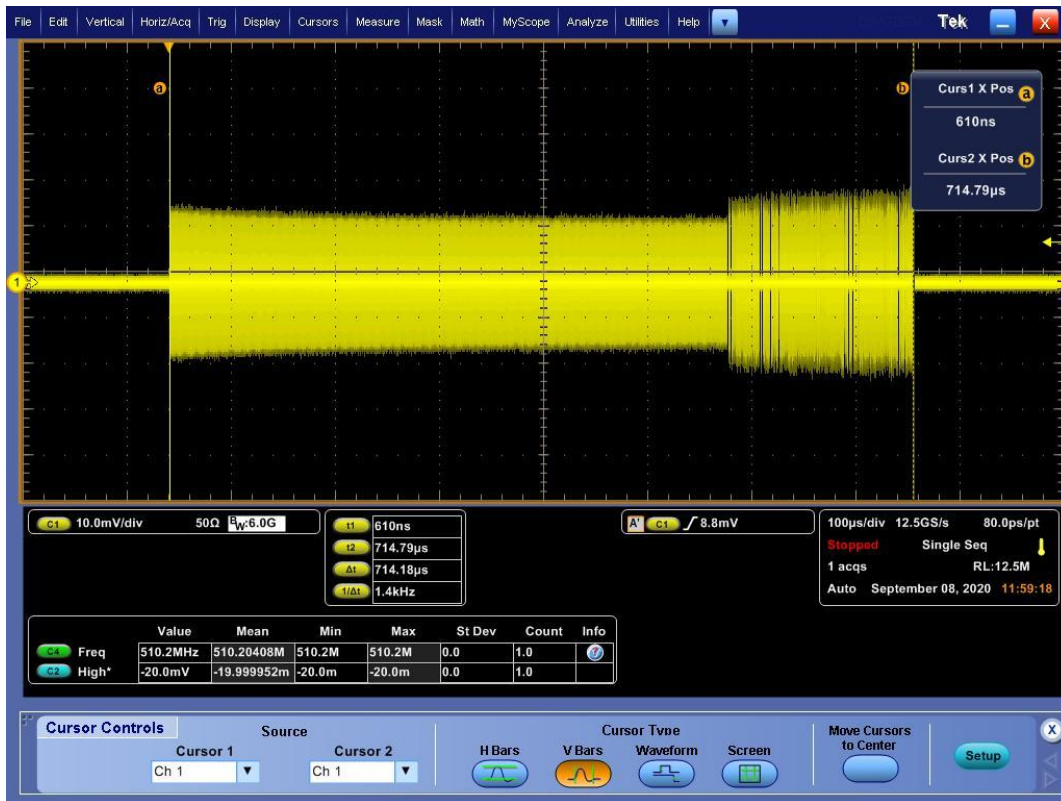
File Edit Vertical Horiz/Acq Trig Display Cursors Measure Mask Math MyScope Analyze Utilities Help

Tek

Curs1 X Pos a
610ns
Curs2 X Pos b
714.79µs

C1 10.0mV/div 50Ω $B_W$:6.0G

t1 610ns
t2 714.79µs
Δt 714.18µs
1/Δt 1.4kHz

A' C1 ∫ 8.8mV

100µs/div 12.5GS/s 80.0ps/pt
Stopped Single Seq
1 acqs RL:12.5M
Auto September 08, 2020 11:59:18

| | Value | Mean | Min | Max | St Dev | Count | Info |
|---|---|---|---|---|---|---|---|
| C4 Freq | 510.2MHz | 510.20408M | 510.2M | 510.2M | 0.0 | 1.0 | |
| C2 High* | -20.0mV | -19.999952m | -20.0m | -20.0m | 0.0 | 1.0 | |

Cursor Controls
Source
Cursor 1 Ch 1
Cursor 2 Ch 1
Cursor Type
H Bars V Bars Waveform Screen
Move Cursors to Center
Setup